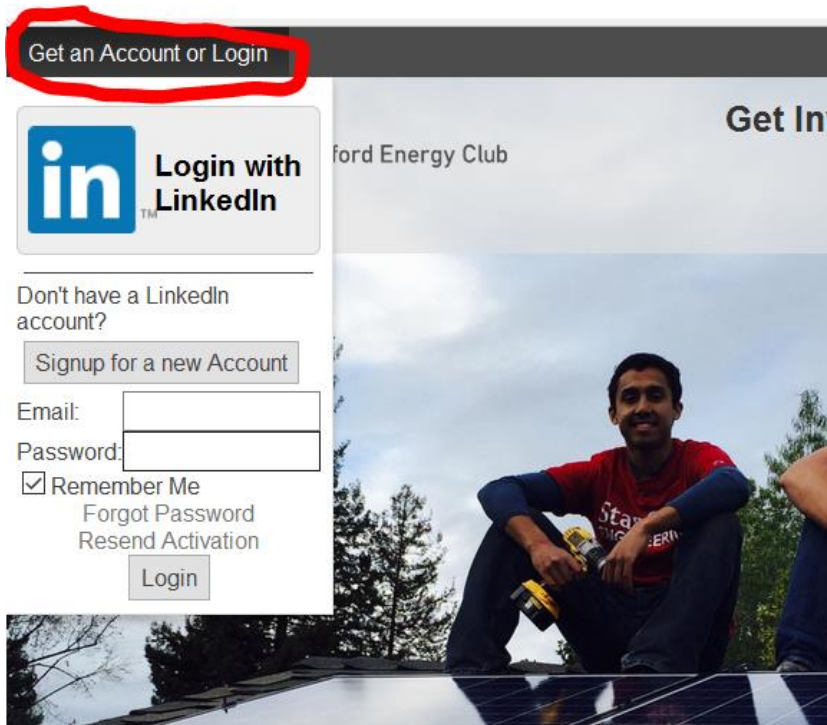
Get an Account or Login

in TM Login with LinkedIn

ford Energy Club

Get Inv

Don't have a LinkedIn account?

Signup for a new Account

Email:

Password:

Remember Me

Forgot Password

Resend Activation

Login

Stan
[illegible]GINEERIN